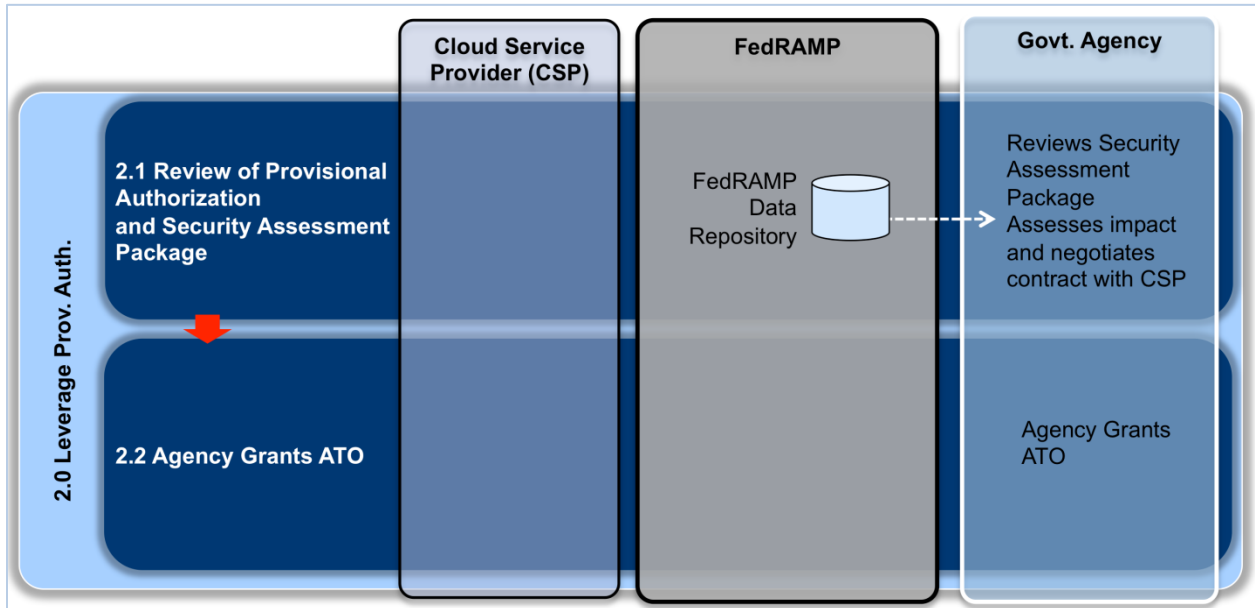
Cloud Service Provider (CSP)

FedRAMP

Govt. Agency

2.0 Leverage Prov. Auth.

2.1 Review of Provisional Authorization and Security Assessment Package

FedRAMP Data Repository

Reviews Security Assessment Package
Assesses impact and negotiates contract with CSP

2.2 Agency Grants ATO

Agency Grants ATO